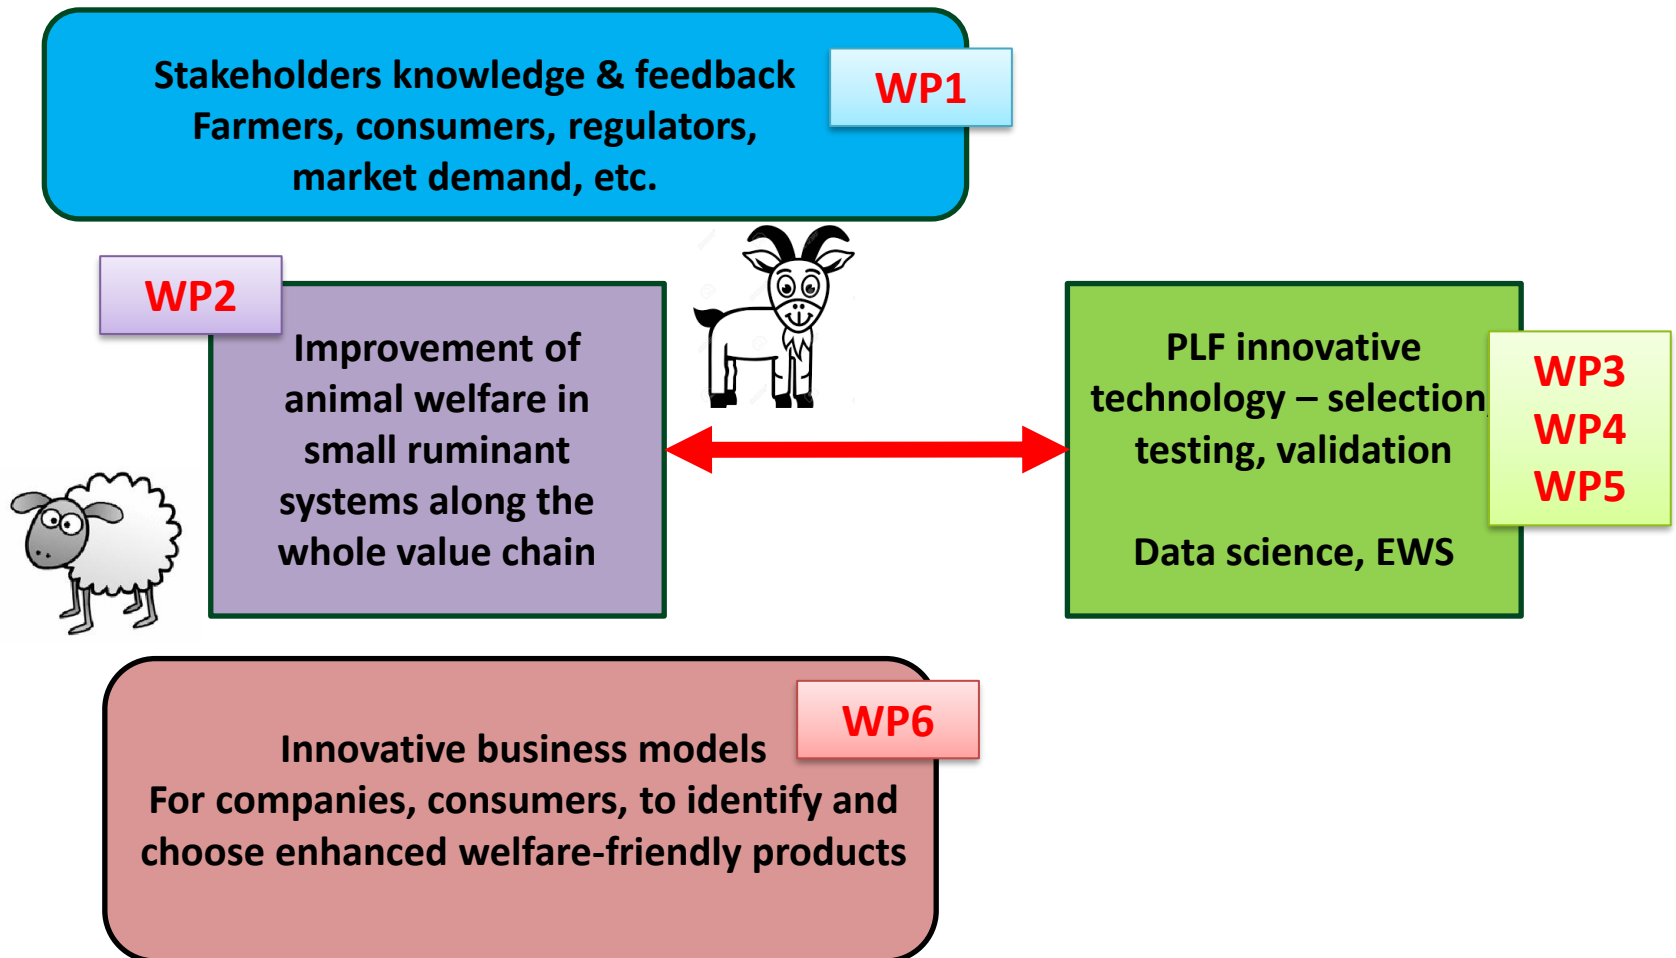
Stakeholders knowledge & feedback
Farmers, consumers, regulators, market demand, etc.

WP1

WP2

Improvement of animal welfare in small ruminant systems along the whole value chain

PLF innovative technology – selection, testing, validation

Data science, EWS

WP3
WP4
WP5

WP6

Innovative business models
For companies, consumers, to identify and choose enhanced welfare-friendly products